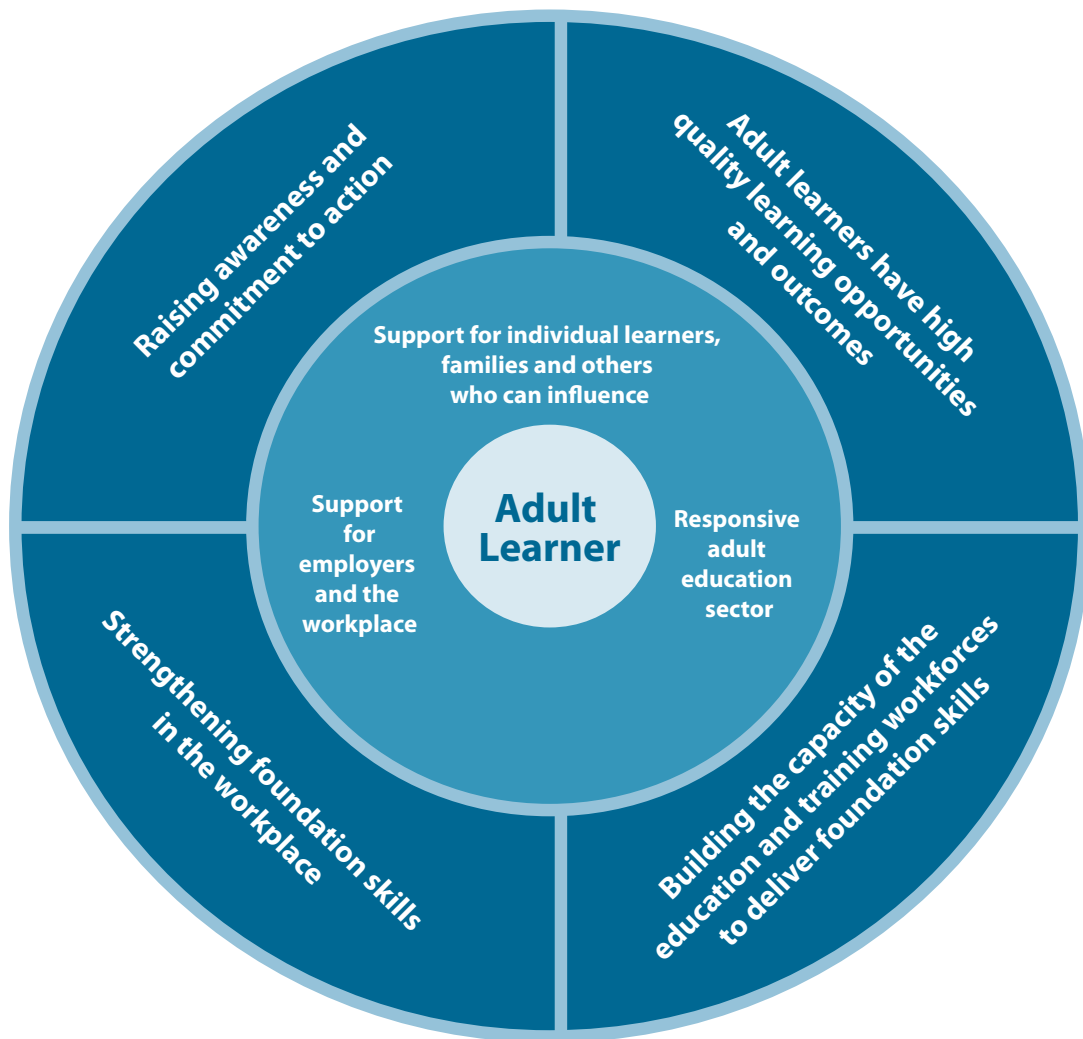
Raising awareness and commitment to action

Adult learners have high quality learning opportunities and outcomes

Support for individual learners, families and others who can influence

Support for employers and the workplace

Adult Learner

Responsive adult education sector

Strengthening foundation skills in the workplace

Building the capacity of the education and training workforces to deliver foundation skills